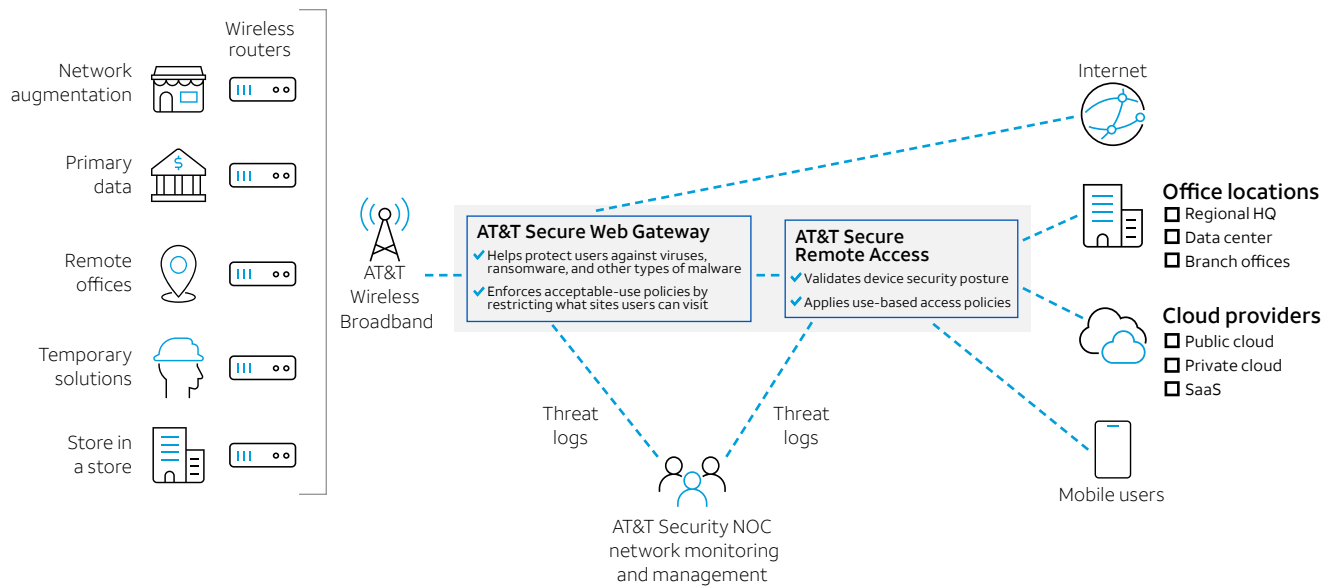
Wireless routers

Network augmentation

Primary data

Remote offices

Temporary solutions

Store in a store

AT&T Wireless Broadband

AT&T Secure Web Gateway
✔ Helps protect users against viruses, ransomware, and other types of malware
✔ Enforces acceptable-use policies by restricting what sites users can visit

AT&T Secure Remote Access
✔ Validates device security posture
✔ Applies use-based access policies

Internet

Office locations
☐ Regional HQ
☐ Data center
☐ Branch offices

Cloud providers
☐ Public cloud
☐ Private cloud
☐ SaaS

Threat logs

Threat logs

Mobile users

AT&T Security NOC network monitoring and management